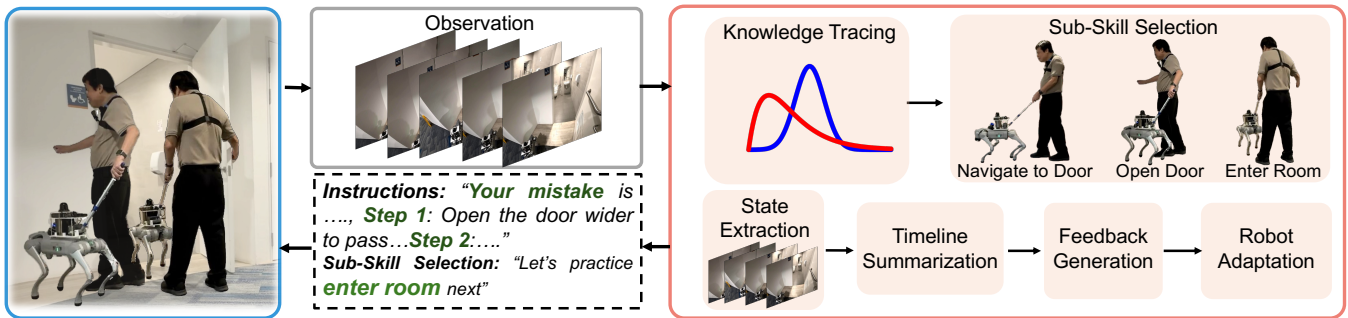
Observation

Knowledge Tracing

Sub-Skill Selection

Navigate to Door

Open Door

Enter Room

Instructions: "Your mistake is …., Step 1: Open the door wider to pass…Step 2:…."

Sub-Skill Selection: "Let's practice enter room next"

State Extraction

Timeline Summarization

Feedback Generation

Robot Adaptation